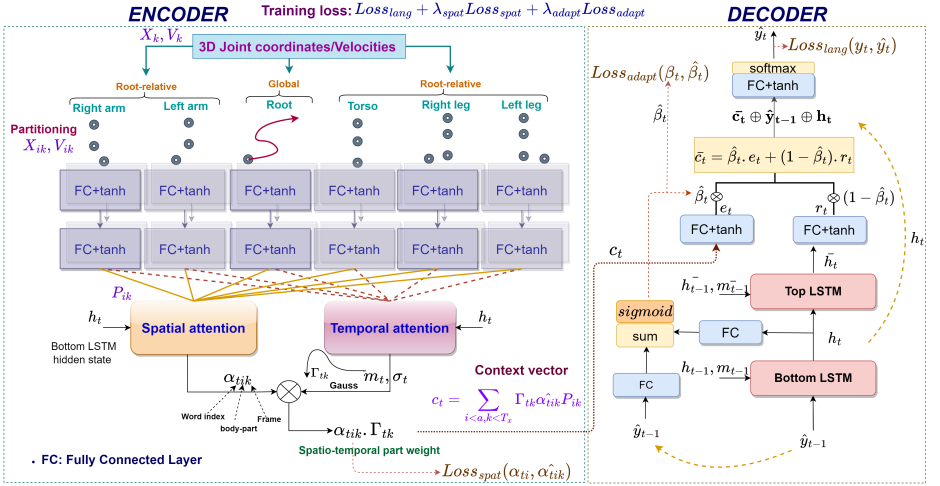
ENCODER

Training loss: $Loss_{lang} + \lambda_{spat} Loss_{spat} + \lambda_{adapt} Loss_{adapt}$

DECODER

$X_k, V_k$

3D Joint coordinates/Velocities

Root-relative

Global

Root-relative

Right arm

Left arm

Root

Torso

Right leg

Left leg

Partitioning $X_{ik}, V_{ik}$

FC+tanh

FC+tanh

FC+tanh

FC+tanh

FC+tanh

FC+tanh

FC+tanh

FC+tanh

FC+tanh

FC+tanh

FC+tanh

FC+tanh

$P_{ik}$

$h_t$

Spatial attention

Temporal attention

$h_t$

Bottom LSTM hidden state

$\Gamma_{tk}$

Gauss

$m_t, \sigma_t$

$\alpha_{tik}$

Word index

body-part

Frame

$\alpha_{tik}.\Gamma_{tk}$

Spatio-temporal part weight

$Loss_{spat}(\alpha_{ti}, \hat{\alpha_{tik}})$

Context vector

$c_t = \sum_{i<a, k<T_x} \Gamma_{tk} \hat{\alpha_{tik}} P_{ik}$

. FC: Fully Connected Layer

$\hat{y_t}$

$Loss_{lang}(y_t, \hat{y_t})$

softmax

FC+tanh

$Loss_{adapt}(\beta_t, \hat{\beta_t})$

$\hat{\beta_t}$

$\bar{\mathbf{c_t}} \oplus \hat{\mathbf{y}}_{\mathbf{t-1}} \oplus \mathbf{h_t}$

$\bar{c_t} = \hat{\beta_t}.e_t + (1-\hat{\beta_t}).r_t$

$\hat{\beta_t}$

$e_t$

$r_t$

$(1-\hat{\beta_t})$

FC+tanh

FC+tanh

$c_t$

$h_t$

$\bar{h_t}$

$h_{t-1}^-, m_{t-1}^-$

Top LSTM

$sigmoid$

sum

FC

$h_t$

FC

$h_{t-1}, m_{t-1}$

Bottom LSTM

$\hat{y}_{t-1}$

$\hat{y}_{t-1}$